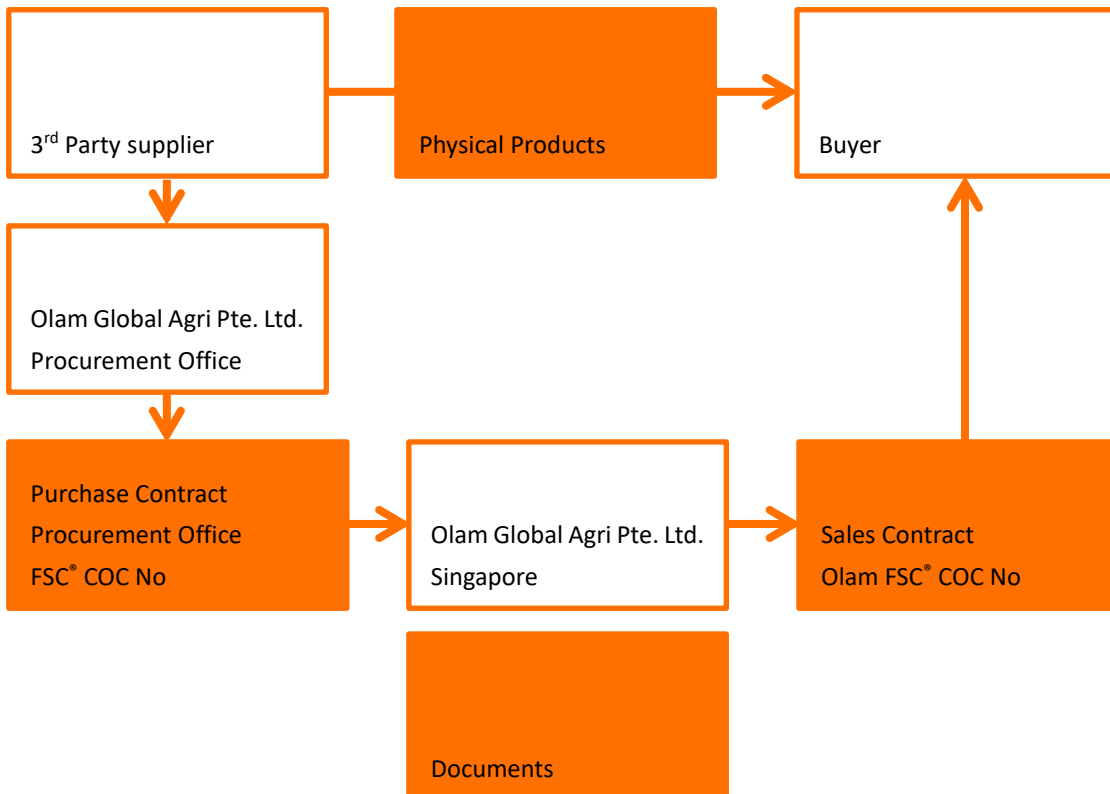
3$^{rd}$ Party supplier

Physical Products

Buyer

Olam Global Agri Pte. Ltd.
Procurement Office

Purchase Contract
Procurement Office
FSC® COC No

Olam Global Agri Pte. Ltd.
Singapore

Sales Contract
Olam FSC® COC No

Documents